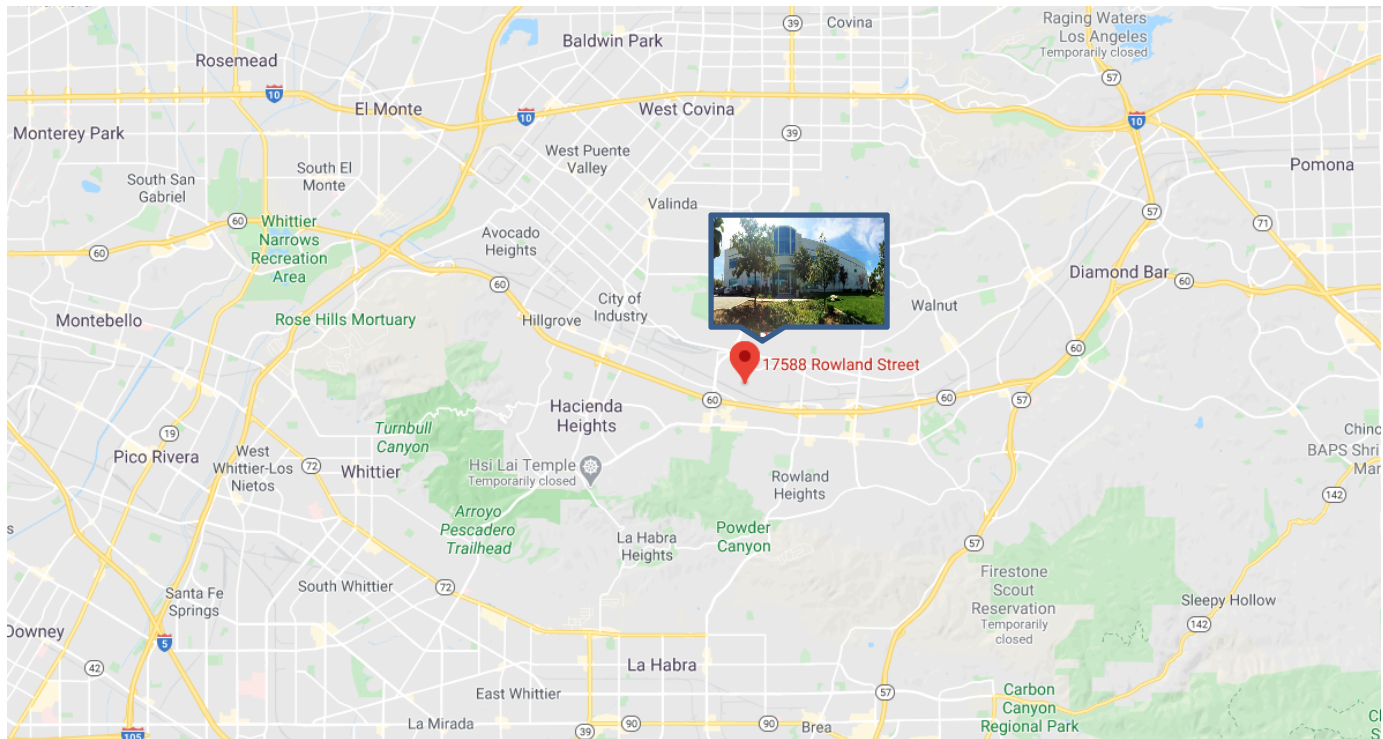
39
Covina
Raging Waters Los Angeles
Temporarily closed
Baldwin Park
Rosemead
10
El Monte
10
West Covina
57
10
Monterey Park
39
Pomona
South El Monte
West Puente Valley
South San Gabriel
Valinda
57
71
60
Whittier Narrows Recreation Area
Avocado Heights
Diamond Bar
60
60
60
City of Industry
Walnut
Montebello
Rose Hills Mortuary
Hillgrove
60
17588 Rowland Street
60
57
60
Hacienda Heights
Turnbull Canyon
Chino
19
BAPS Shri
West Whittier-Los Nietos
72
Pico Rivera
Whittier
Hsi Lai Temple
Temporarily closed
Rowland Heights
142
Arroyo Pescadero Trailhead
La Habra Heights
Powder Canyon
57
Firestone Scout Reservation
Temporarily closed
Santa Fe Springs
South Whittier
72
Sleepy Hollow
5
142
Downey
42
La Habra
57
Carbon Canyon Regional Park
East Whittier
105
La Mirada
39
90
90
Brea